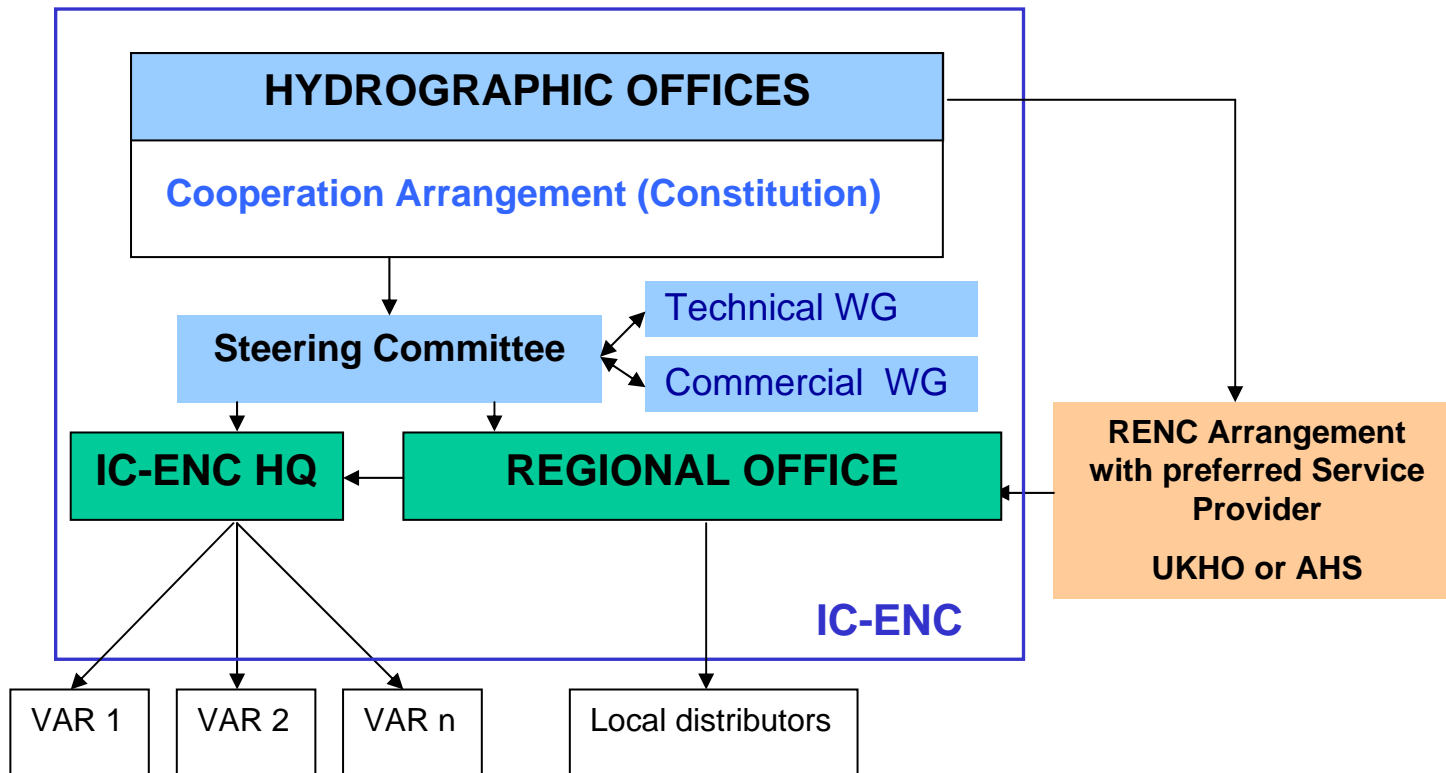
HYDROGRAPHIC OFFICES

Cooperation Arrangement (Constitution)

Steering Committee

Technical WG

Commercial WG

IC-ENC HQ

REGIONAL OFFICE

RENC Arrangement with preferred Service Provider

UKHO or AHS

IC-ENC

VAR 1

VAR 2

VAR n

Local distributors